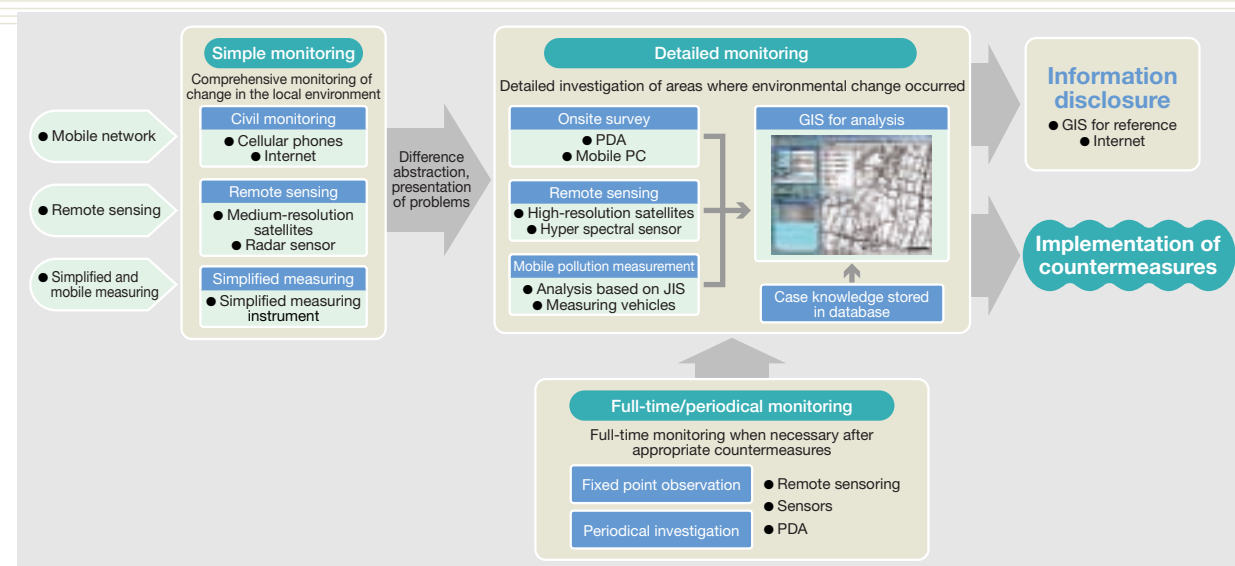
● Mobile network

● Remote sensing

● Simplified and mobile measuring

Simple monitoring

Comprehensive monitoring of change in the local environment

Civil monitoring
● Cellular phones
● Internet

Remote sensing
● Medium-resolution satellites
● Radar sensor

Simplified measuring
● Simplified measuring instrument

Difference abstraction, presentation of problems

Detailed monitoring

Detailed investigation of areas where environmental change occurred

Onsite survey
● PDA
● Mobile PC

Remote sensing
● High-resolution satellites
● Hyper spectral sensor

Mobile pollution measurement
● Analysis based on JIS
● Measuring vehicles

GIS for analysis

Case knowledge stored in database

Information disclosure
● GIS for reference
● Internet

Implementation of countermeasures

Full-time/periodical monitoring

Full-time monitoring when necessary after appropriate countermeasures

Fixed point observation

Periodical investigation

● Remote sensoring
● Sensors
● PDA